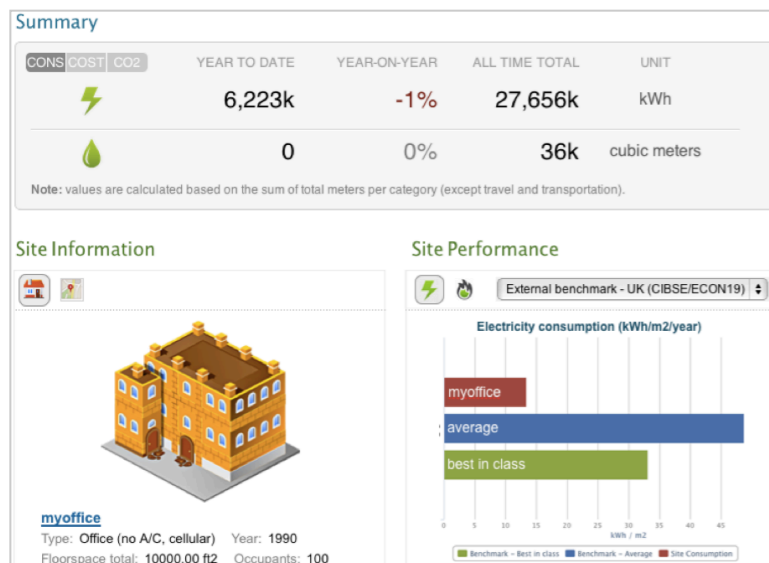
Summary

| CONS COST CO2 | YEAR TO DATE | YEAR-ON-YEAR | ALL TIME TOTAL | UNIT |
|---|---|---|---|---|
| | 6,223k | -1% | 27,656k | kWh |
| | 0 | 0% | 36k | cubic meters |

**Note:** values are calculated based on the sum of total meters per category (except travel and transportation).

Site Information

myoffice
Type: Office (no A/C, cellular) Year: 1990
Floorspace total: 10000.00 ft2 Occupants: 100

Site Performance

External benchmark - UK (CIBSE/ECON19)

Electricity consumption (kWh/m2/year)

myoffice
average
best in class

0 5 10 15 20 25 30 35 40 45
kWh / m2

Benchmark – Best in class Benchmark – Average Site Consumption